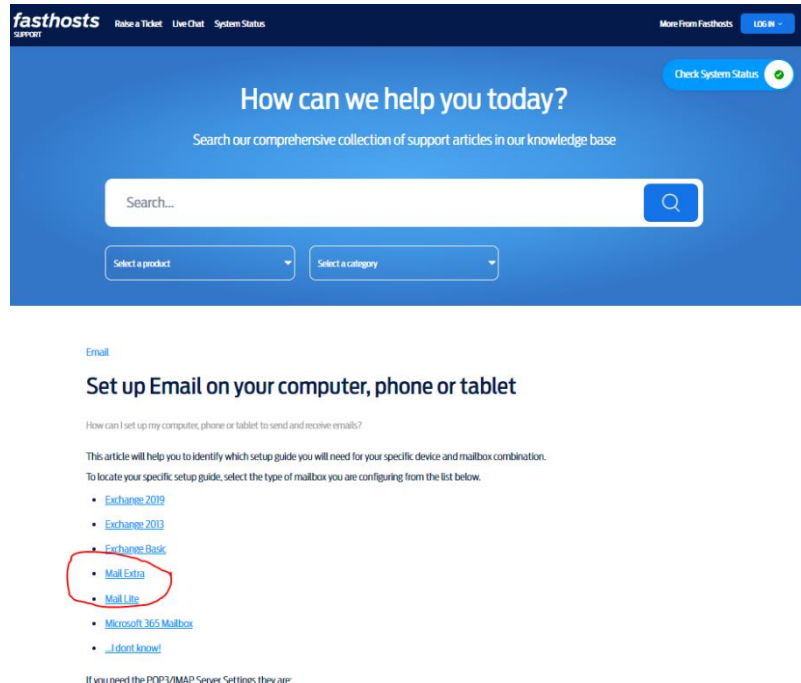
fasthosts
SUPPORT

Raise a Ticket Live Chat System Status

More From Fasthosts LOG IN

Check System Status

How can we help you today?

Search our comprehensive collection of support articles in our knowledge base

Search...

Select a product

Select a category

Email

Set up Email on your computer, phone or tablet

How can I set up my computer, phone or tablet to send and receive emails?

This article will help you to identify which setup guide you will need for your specific device and mailbox combination.

To locate your specific setup guide, select the type of mailbox you are configuring from the list below.

- Exchange 2019
- Exchange 2013
- Exchange Basic
- Mail Extra
- Mail Lite
- Microsoft 365 Mailbox
- ...I dont know!

If you need the POP3/IMAP Server Settings they are: